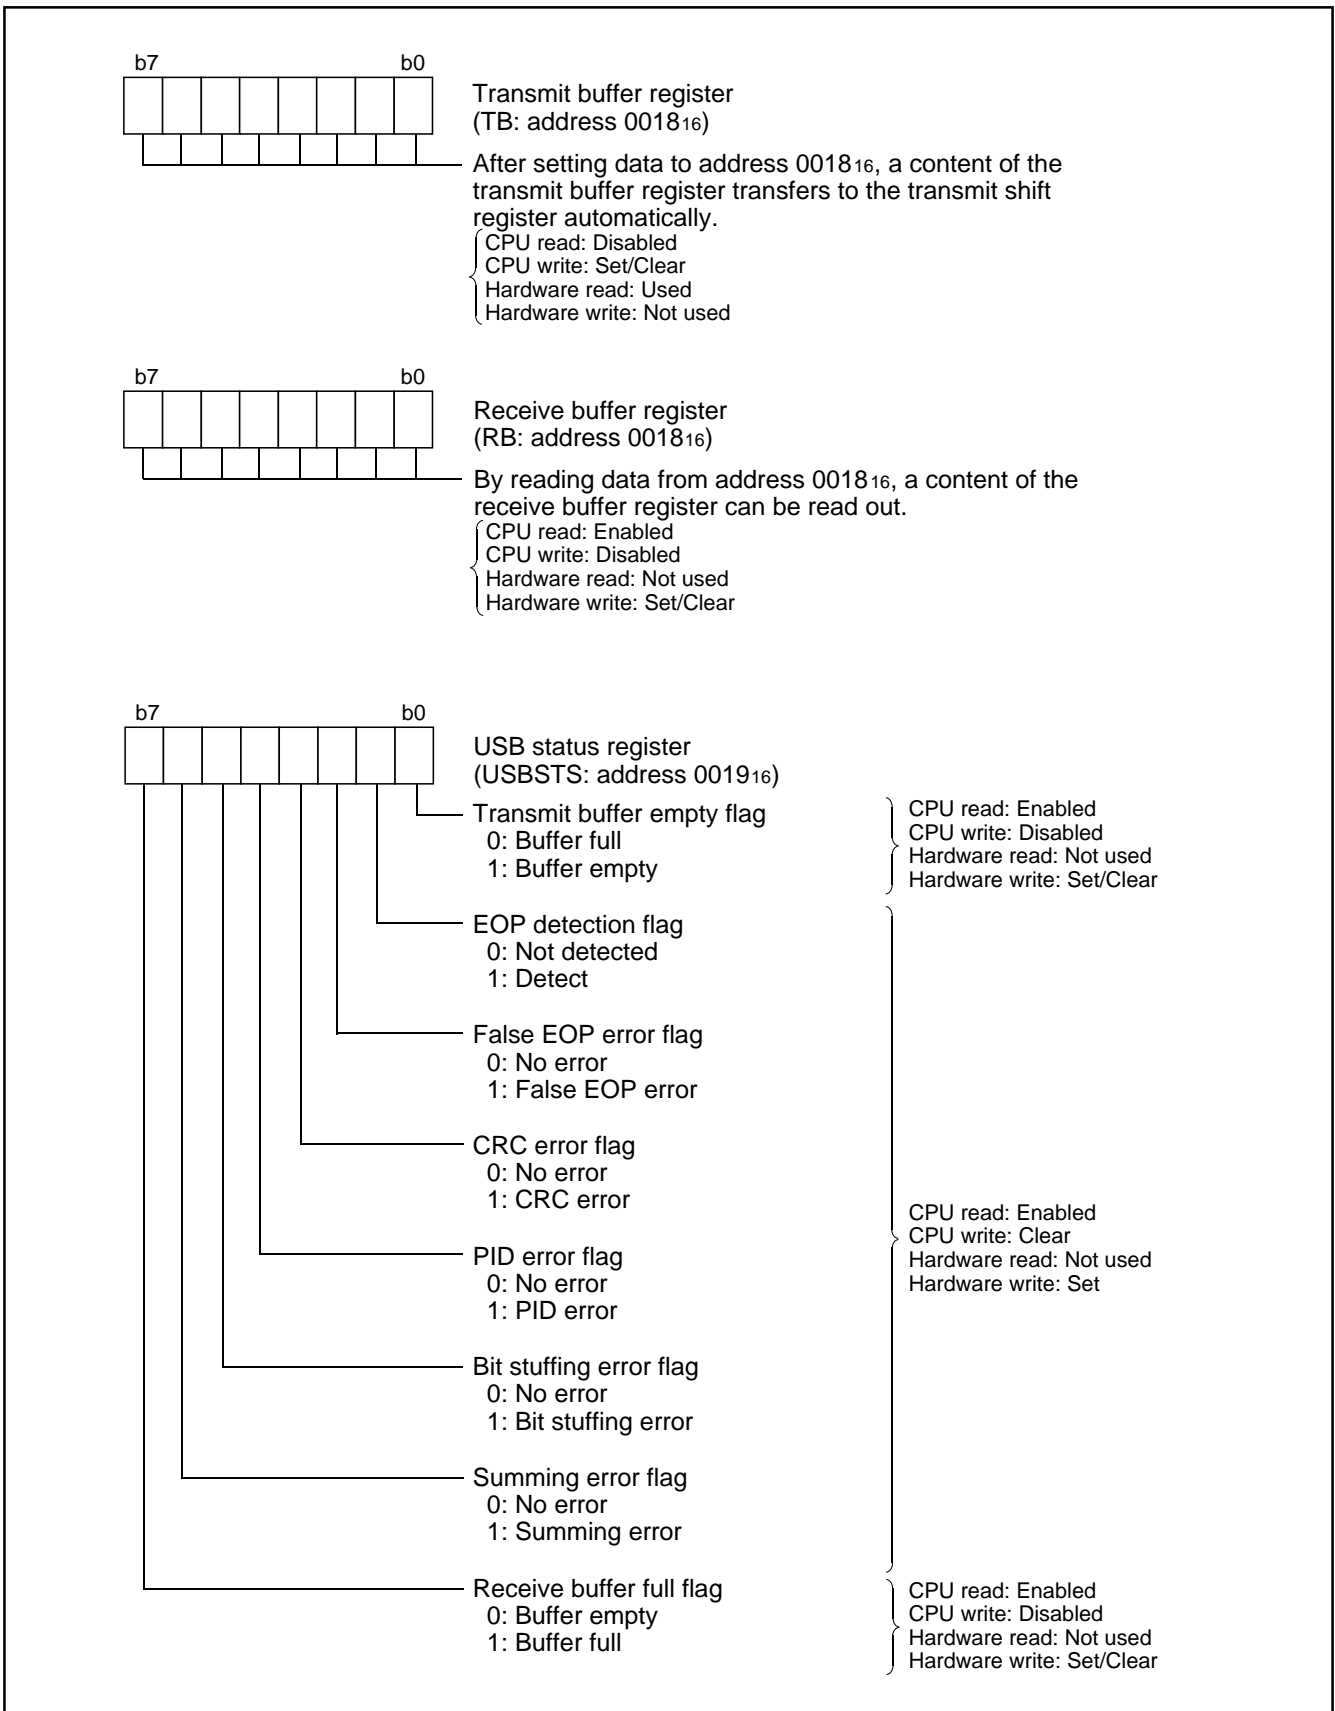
b7 b0

Transmit buffer register
(TB: address $0018_{16}$)

After setting data to address $0018_{16}$, a content of the transmit buffer register transfers to the transmit shift register automatically.
CPU read: Disabled
CPU write: Set/Clear
Hardware read: Used
Hardware write: Not used

b7 b0

Receive buffer register
(RB: address $0018_{16}$)

By reading data from address $0018_{16}$, a content of the receive buffer register can be read out.
CPU read: Enabled
CPU write: Disabled
Hardware read: Not used
Hardware write: Set/Clear

b7 b0

USB status register
(USBSTS: address $0019_{16}$)

Transmit buffer empty flag
0: Buffer full
1: Buffer empty

CPU read: Enabled
CPU write: Disabled
Hardware read: Not used
Hardware write: Set/Clear

EOP detection flag
0: Not detected
1: Detect

False EOP error flag
0: No error
1: False EOP error

CRC error flag
0: No error
1: CRC error

PID error flag
0: No error
1: PID error

Bit stuffing error flag
0: No error
1: Bit stuffing error

Summing error flag
0: No error
1: Summing error

CPU read: Enabled
CPU write: Clear
Hardware read: Not used
Hardware write: Set

Receive buffer full flag
0: Buffer empty
1: Buffer full

CPU read: Enabled
CPU write: Disabled
Hardware read: Not used
Hardware write: Set/Clear